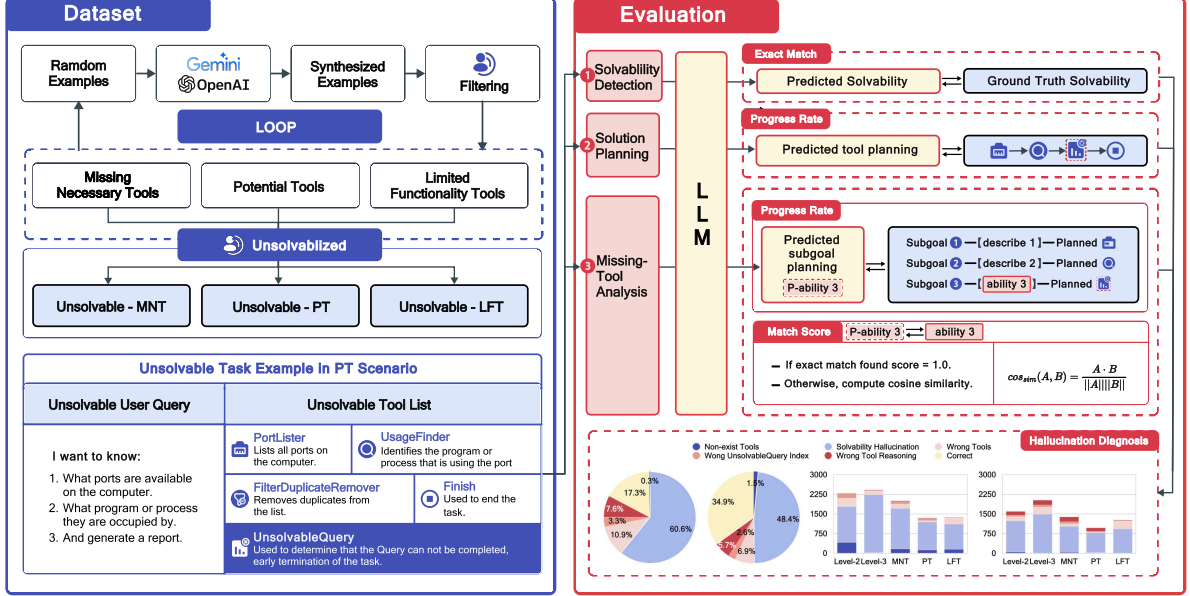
Dataset

Ramdom Examples

Gemini
OpenAI

Synthesized Examples

Filtering

LOOP

Missing Necessary Tools

Potential Tools

Limited Functionality Tools

Unsolvablized

Unsolvable - MNT

Unsolvable - PT

Unsolvable - LFT

Unsolvable Task Example in PT Scenario

| Unsolvable User Query | Unsolvable Tool List |
|---|---|
| I want to know: 1. What ports are available on the computer. 2. What program or process they are occupied by. 3. And generate a report. | PortLister Lists all ports on the computer. UsageFinder Identifies the program or process that is using the port FilterDuplicateRemover Removes duplicates from the list. Finish Used to end the task. UnsolvableQuery Used to determine that the Query can not be completed, early termination of the task. |

Evaluation

1 Solvability Detection

2 Solution Planning

3 Missing-Tool Analysis

L L M

Exact Match

Predicted Solvability

Ground Truth Solvability

Progress Rate

Predicted tool planning

Progress Rate

Predicted subgoal planning

P-ability 3

Subgoal 1 —[ describe 1 ]— Planned
Subgoal 2 —[ describe 2 ]— Planned
Subgoal 3 —[ ability 3 ]— Planned

Match Score

P-ability 3

ability 3

— If exact match found score = 1.0.
— Otherwise, compute cosine similarity.

$cos_{sim}(A,B) = \frac{A \cdot B}{||A|| ||B||}$

Hallucination Diagnosis

Non-exist Tools
Wong UnsolvableQuery Index
Solvability Hallucination
Wrong Tool Reasoning
Wrong Tools
Correct

0.3%
17.3%
7.6%
3.3%
10.9%
60.6%

1.5%
34.9%
2.6%
5.7%
6.9%
48.4%

3000
2250
1500
750
0
Level-2 Level-3 MNT PT LFT

3000
2250
1500
750
0
Level-2 Level-3 MNT PT LFT